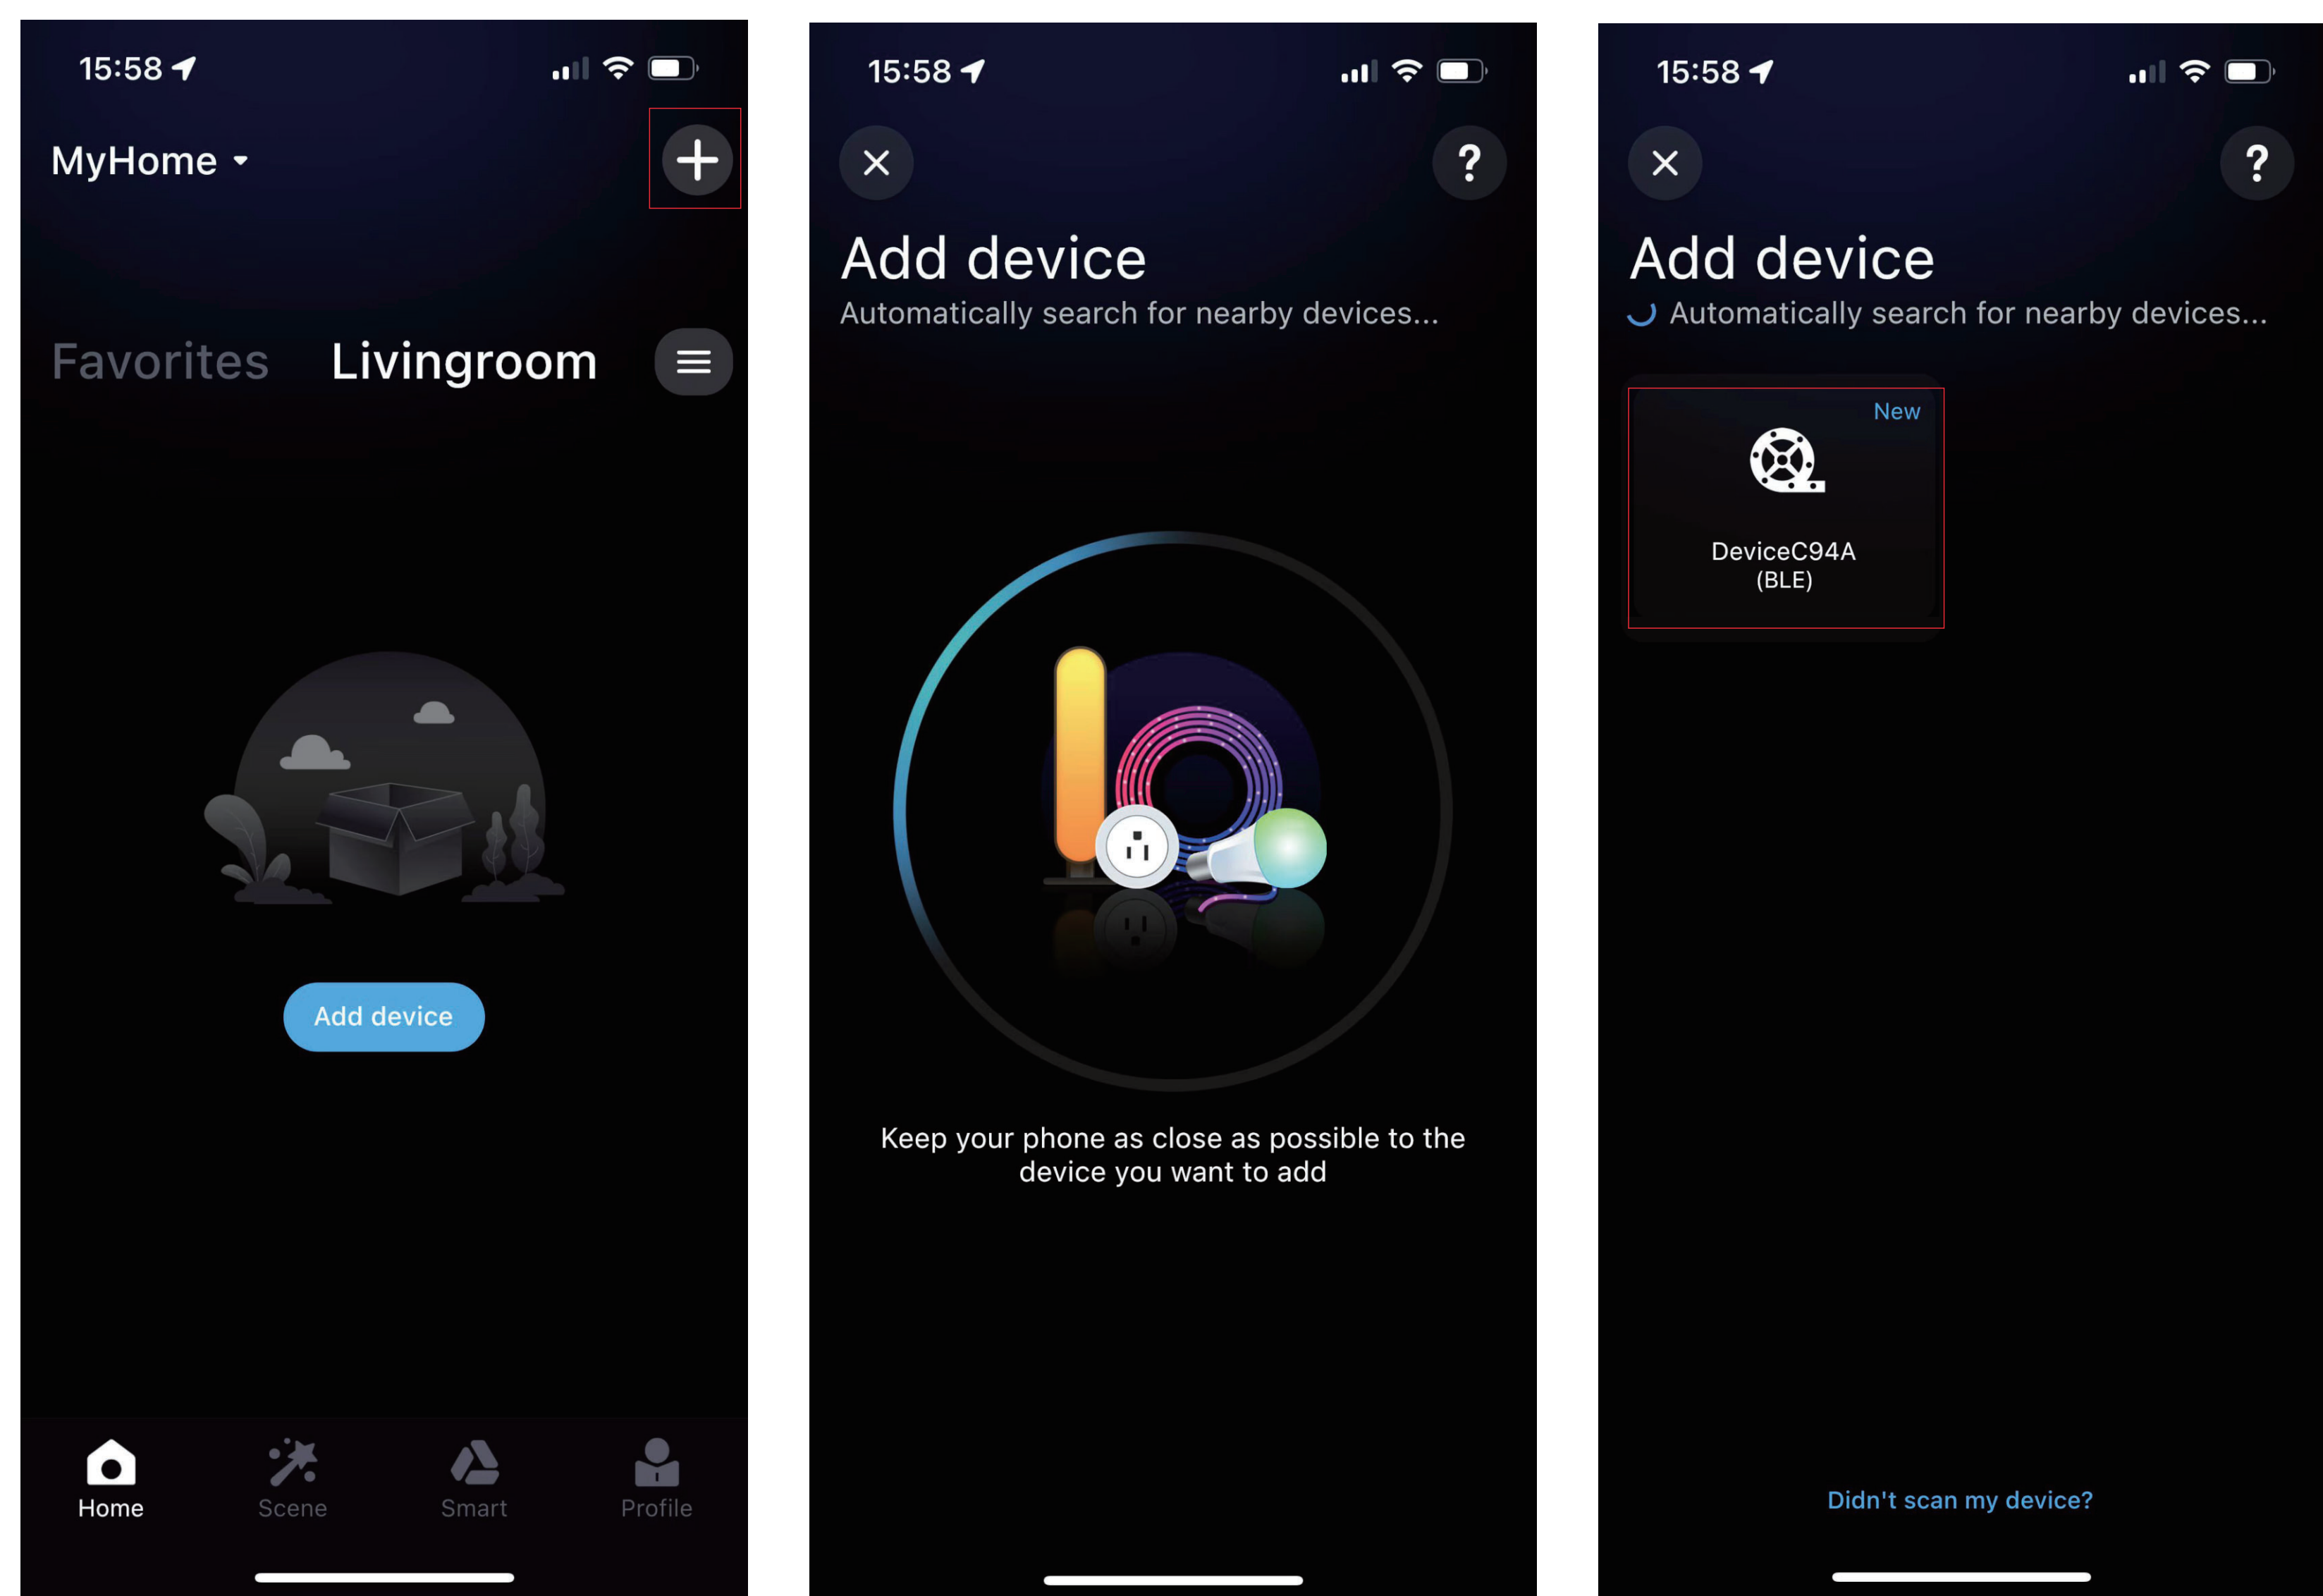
15:58

MyHome

Favorites Livingroom

Add device

Home Scene Smart Profile

15:58

Add device
Automatically search for nearby devices...

Keep your phone as close as possible to the device you want to add

15:58

Add device
Automatically search for nearby devices...

New

DeviceC94A (BLE)

Didn't scan my device?